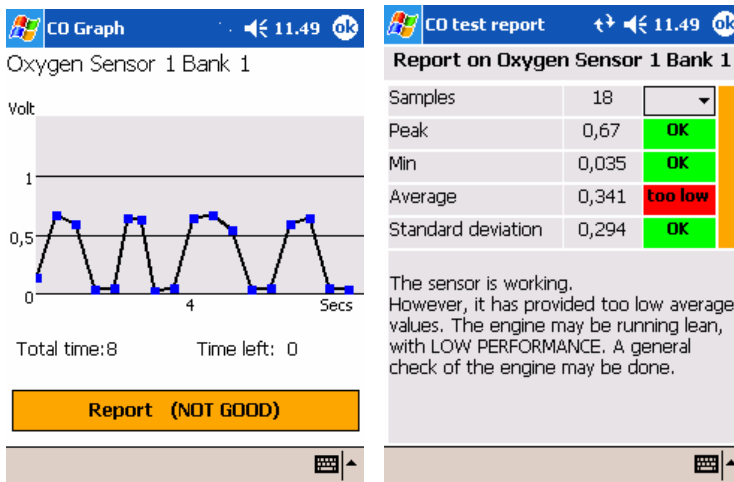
CO Graph 11.49 ok

Oxygen Sensor 1 Bank 1

Volt

1

0,5

0

4

Secs

Total time:8 Time left: 0

Report (NOT GOOD)

CO test report 11.49 ok

Report on Oxygen Sensor 1 Bank 1

| | | |
|---|---|---|
| Samples | 18 | |
| Peak | 0,67 | OK |
| Min | 0,035 | OK |
| Average | 0,341 | too low |
| Standard deviation | 0,294 | OK |

The sensor is working.
However, it has provided too low average values. The engine may be running lean, with LOW PERFORMANCE. A general check of the engine may be done.